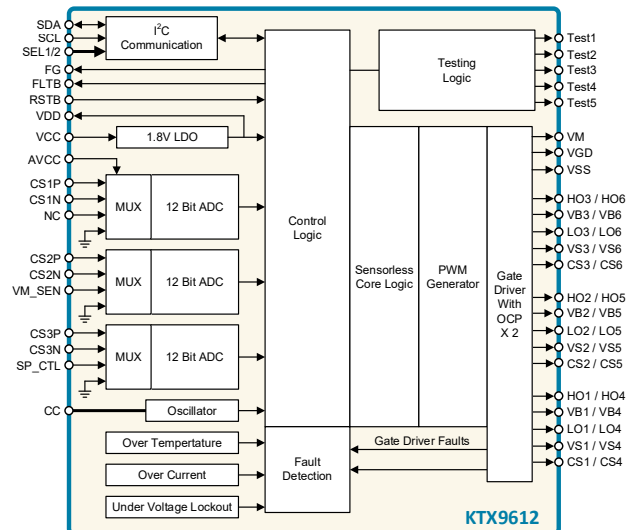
SDA
SCL
SEL1/2
FG
FLTB
RSTB
VDD
VCC
AVCC
CS1P
CS1N
NC
CS2P
CS2N
VM_SEN
CS3P
CS3N
SP_CTL
CC

$I^2C$ Communication

1.8V LDO

MUX
12 Bit ADC

MUX
12 Bit ADC

MUX
12 Bit ADC

Oscillator

Over Tempertature

Over Current

Under Voltage Lockout

Control Logic

Fault Detection

Testing Logic

Sensorless Core Logic

PWM Generator

Gate Driver With OCP X 2

Gate Driver Faults

Test1
Test2
Test3
Test4
Test5
VM
VGD
VSS
HO3 / HO6
VB3 / VB6
LO3 / LO6
VS3 / VS6
CS3 / CS6
HO2 / HO5
VB2 / VB5
LO2 / LO5
VS2 / VS5
CS2 / CS5
HO1 / HO4
VB1 / VB4
LO1 / LO4
VS1 / VS4
CS1 / CS4

KTX9612